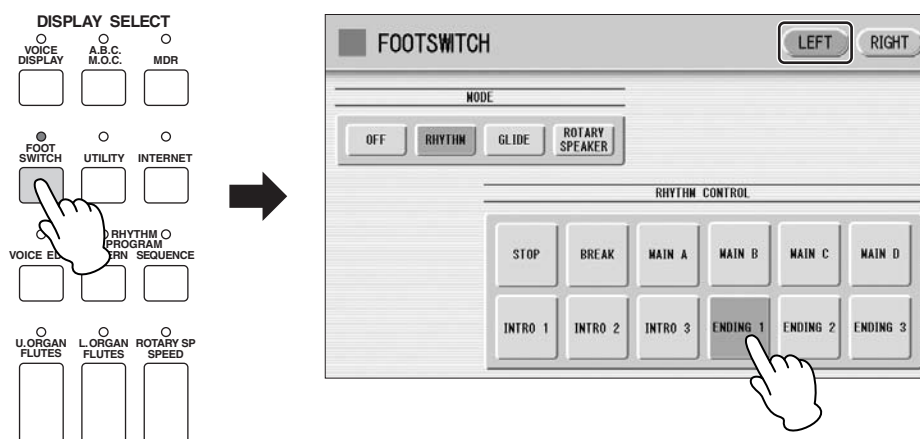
DISPLAY SELECT

VOICE DISPLAY
A.B.C. M.O.C.
MDR

FOOT SWITCH
UTILITY
INTERNET

VOICE E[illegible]
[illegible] RHYTHM PROGRAM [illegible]ERN
SEQUENCE

U.ORGAN FLUTES
L.ORGAN FLUTES
ROTARY SP SPEED

FOOTSWITCH

LEFT
RIGHT

MODE

OFF
RHYTHM
GLIDE
ROTARY SPEAKER

RHYTHM CONTROL

| STOP | BREAK | MAIN A | MAIN B | MAIN C | MAIN D |
|---|---|---|---|---|---|
| INTRO 1 | INTRO 2 | INTRO 3 | ENDING 1 | ENDING 2 | ENDING 3 |